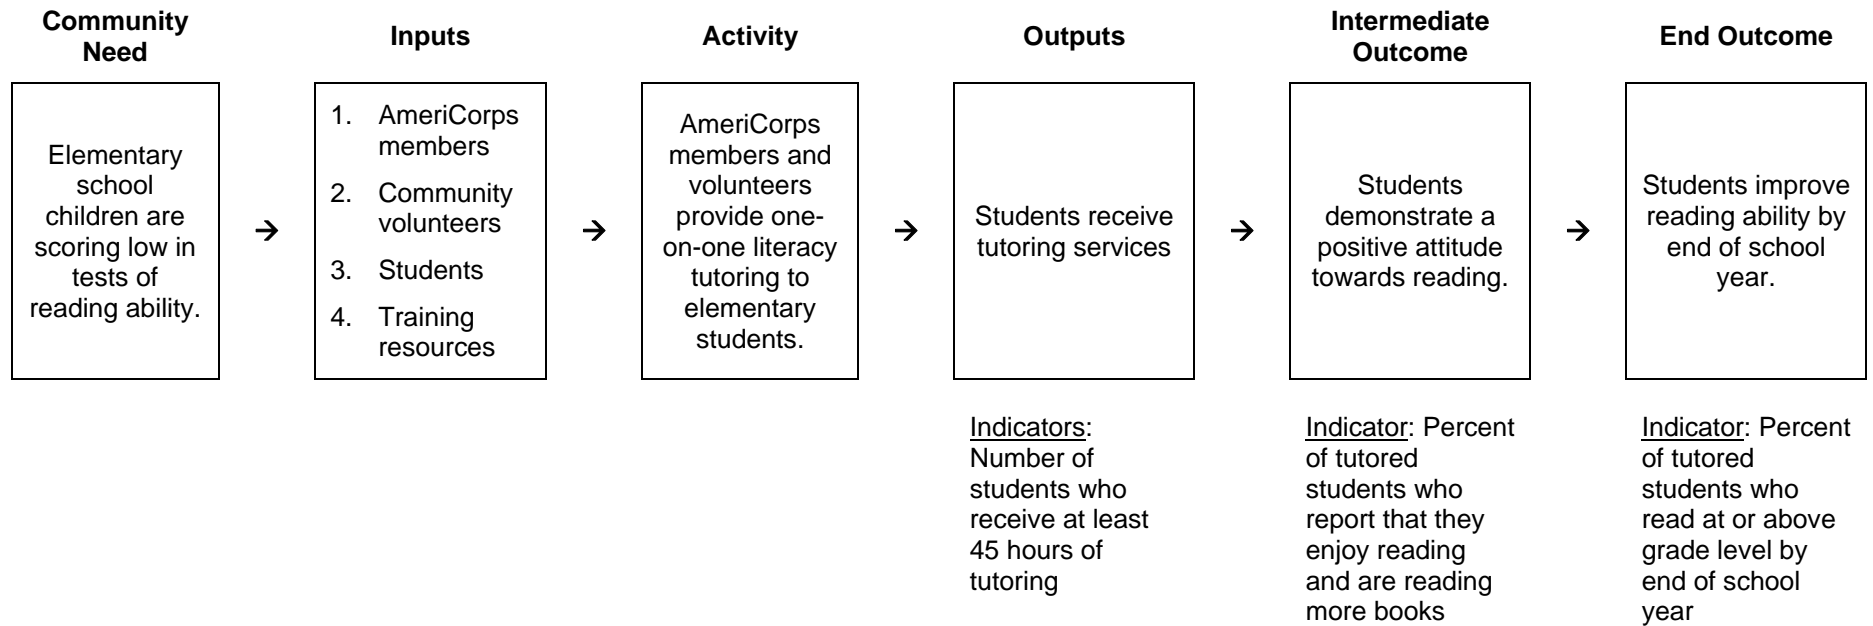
Community Need

Elementary school children are scoring low in tests of reading ability.

→

Inputs

1. AmeriCorps members
2. Community volunteers
3. Students
4. Training resources

→

Activity

AmeriCorps members and volunteers provide one-on-one literacy tutoring to elementary students.

→

Outputs

Students receive tutoring services

Indicators: Number of students who receive at least 45 hours of tutoring

→

Intermediate Outcome

Students demonstrate a positive attitude towards reading.

Indicator: Percent of tutored students who report that they enjoy reading and are reading more books

→

End Outcome

Students improve reading ability by end of school year.

Indicator: Percent of tutored students who read at or above grade level by end of school year